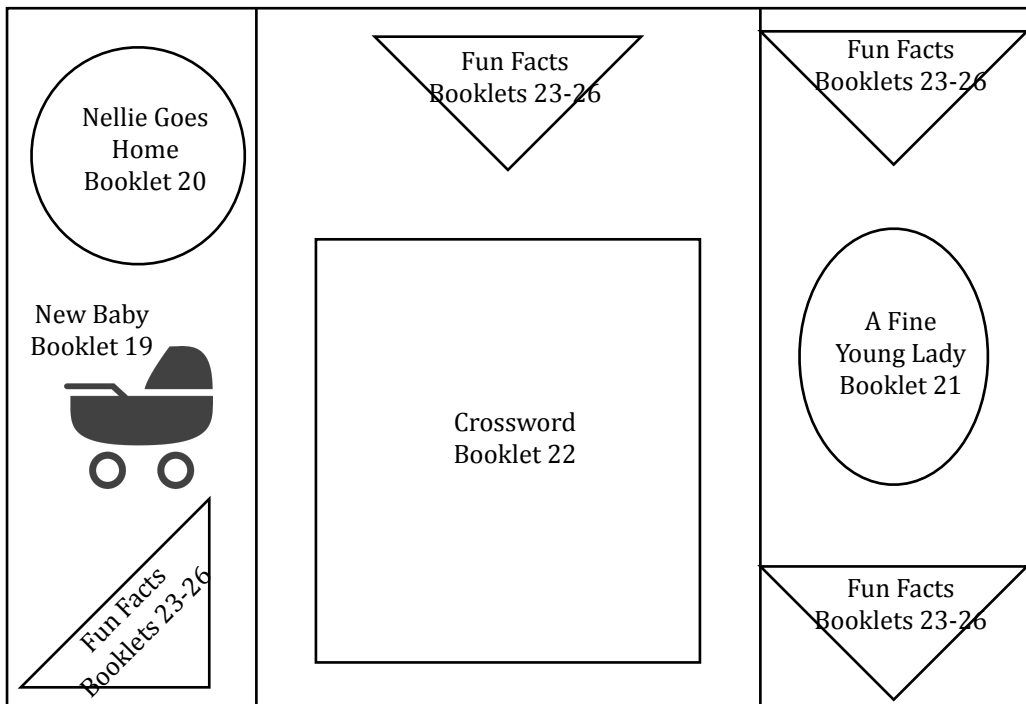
Nellie Goes Home Booklet 20

New Baby Booklet 19

Fun Facts Booklets 23-26

Fun Facts Booklets 23-26

Crossword Booklet 22

Fun Facts Booklets 23-26

A Fine Young Lady Booklet 21

Fun Facts Booklets 23-26